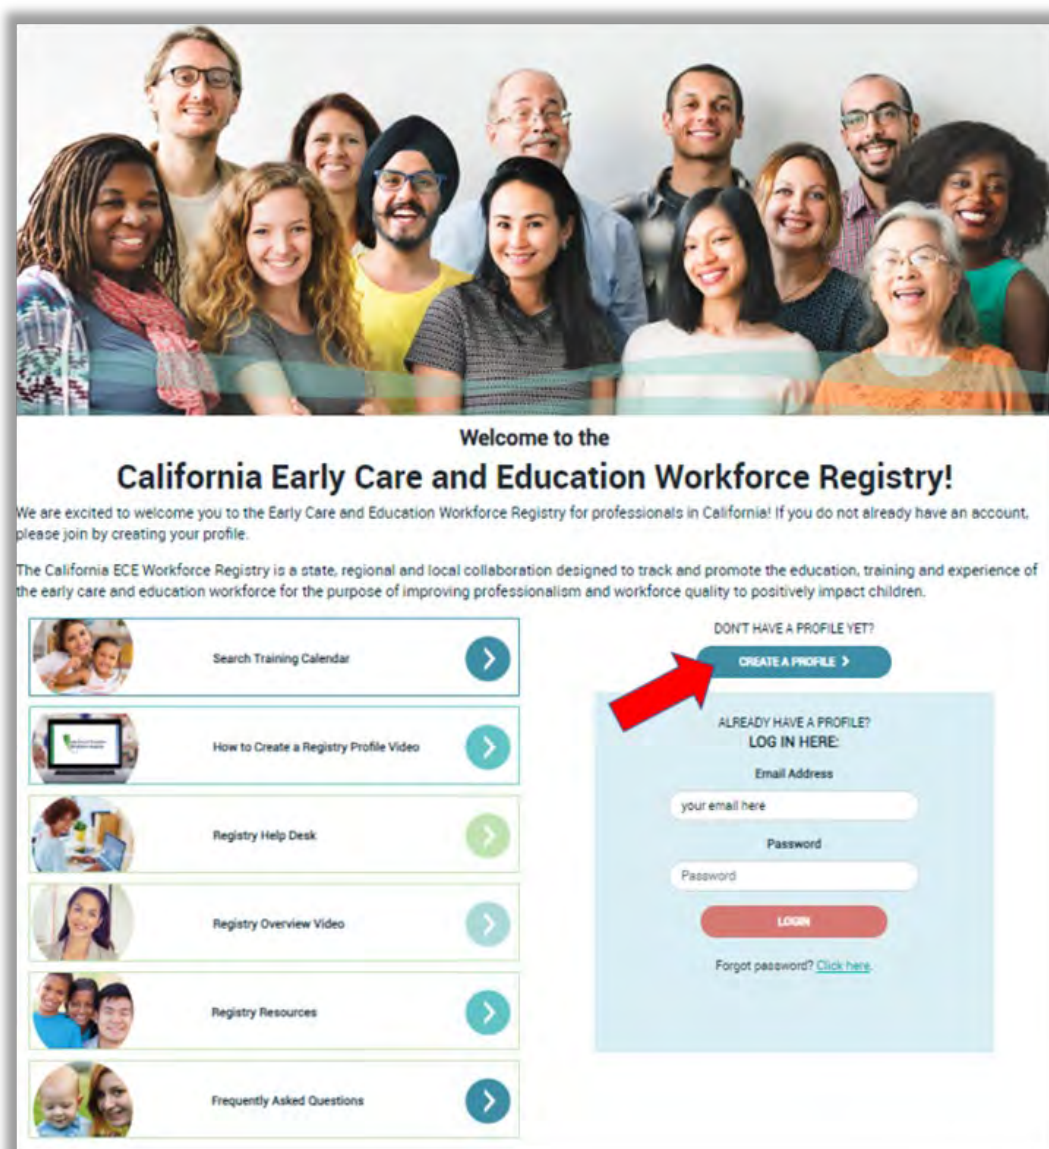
Welcome to the

California Early Care and Education Workforce Registry!

We are excited to welcome you to the Early Care and Education Workforce Registry for professionals in California! If you do not already have an account, please join by creating your profile.

The California ECE Workforce Registry is a state, regional and local collaboration designed to track and promote the education, training and experience of the early care and education workforce for the purpose of improving professionalism and workforce quality to positively impact children.

Search Training Calendar

How to Create a Registry Profile Video

Registry Help Desk

Registry Overview Video

Registry Resources

Frequently Asked Questions

DON'T HAVE A PROFILE YET?

CREATE A PROFILE >

ALREADY HAVE A PROFILE?
LOG IN HERE:

Email Address

your email here

Password

Password

LOGIN

Forgot password? Click here.